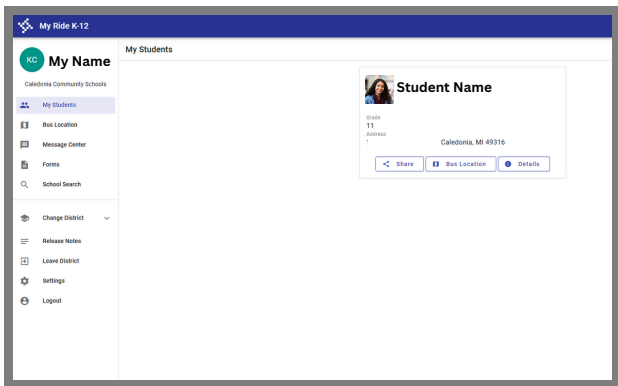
My Ride K-12

KC My Name

Caledonia Community Schools

My Students

Bus Location

Message Center

Forms

School Search

Change District

Release Notes

Leave District

Settings

Logout

My Students

Student Name

Grade
11
Address
, Caledonia, MI 49316

Share
Bus Location
Details